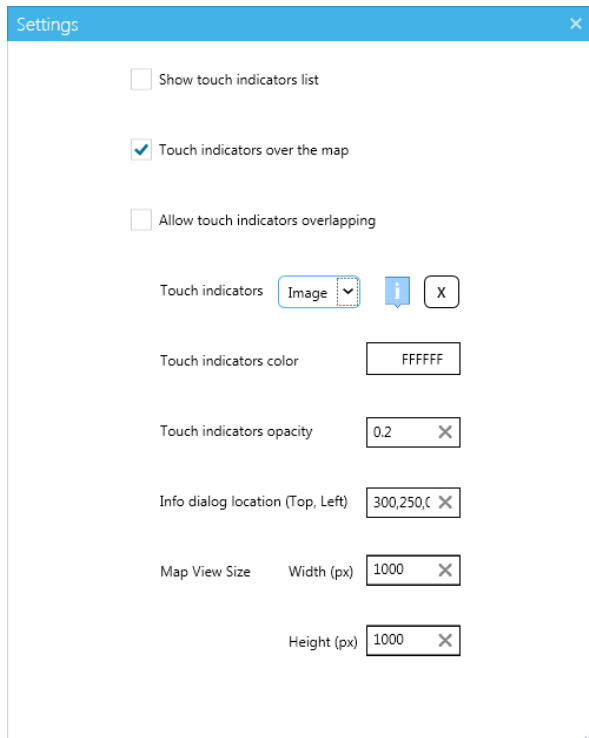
Settings ×

Show touch indicators list

Touch indicators over the map

Allow touch indicators overlapping

Touch indicators Image i X

Touch indicators color FFFFFF

Touch indicators opacity 0.2 ×

Info dialog location (Top, Left) 300,250,( ×

Map View Size Width (px) 1000 ×

Height (px) 1000 ×